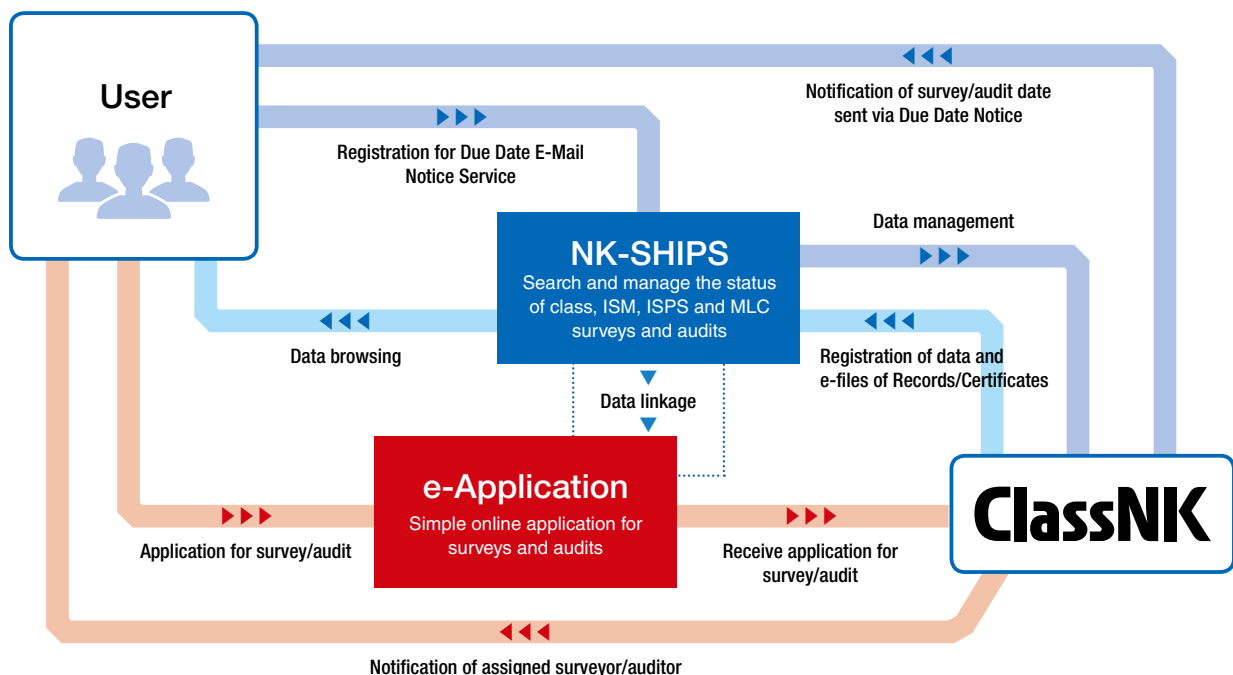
User

Notification of survey/audit date sent via Due Date Notice

Registration for Due Date E-Mail Notice Service

NK-SHIPS
Search and manage the status of class, ISM, ISPS and MLC surveys and audits

Data management

Data browsing

Registration of data and e-files of Records/Certificates

Data linkage

e-Application
Simple online application for surveys and audits

ClassNK

Application for survey/audit

Receive application for survey/audit

Notification of assigned surveyor/auditor